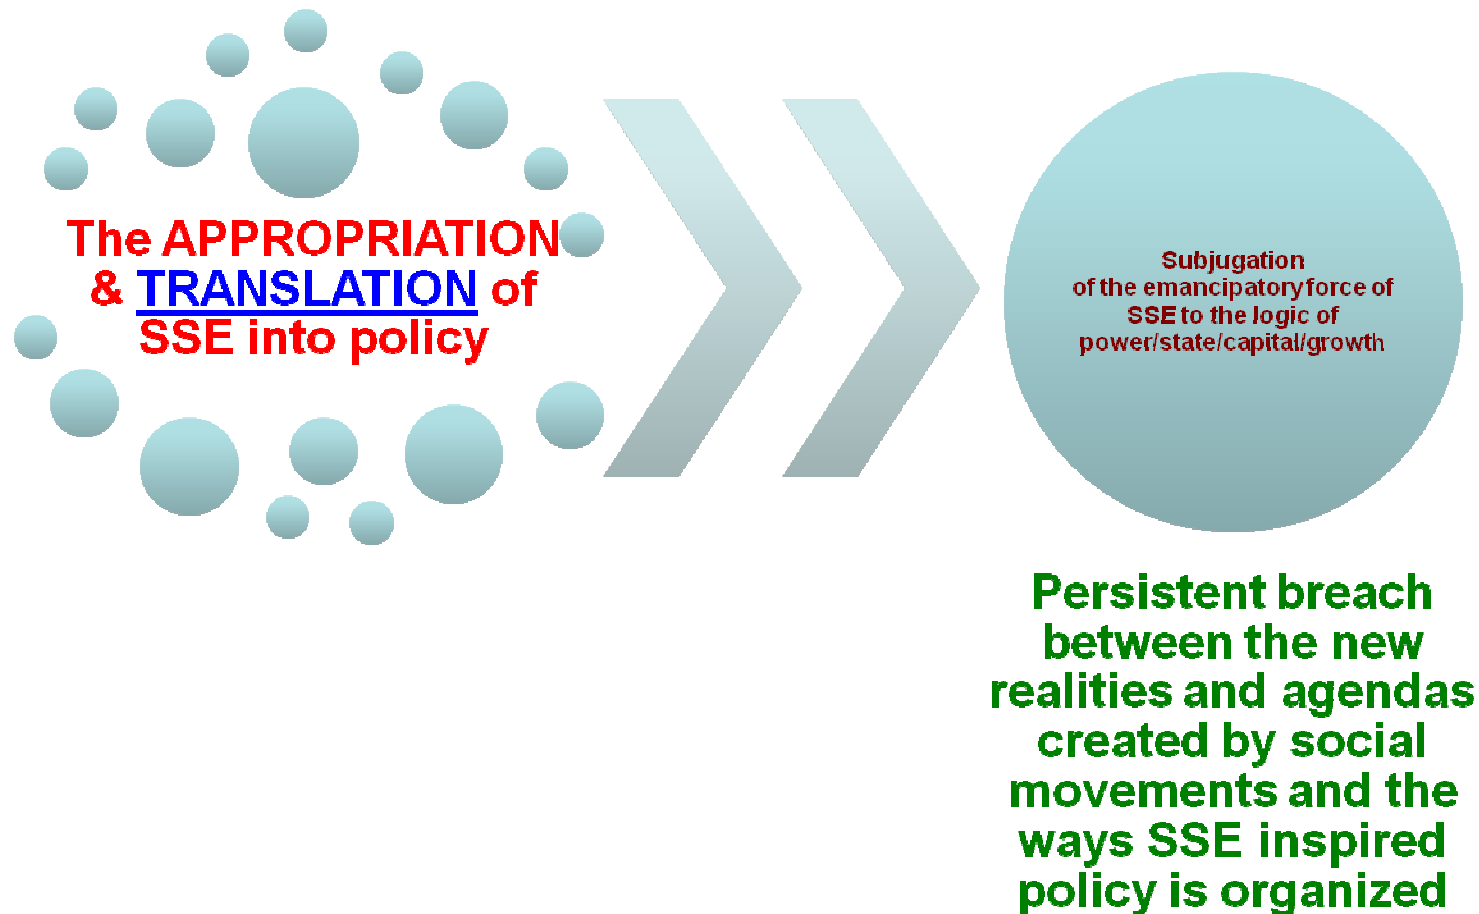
The APPROPRIATION & TRANSLATION of SSE into policy

Subjugation of the emancipatory force of SSE to the logic of power/state/capital/growth

Persistent breach between the new realities and agendas created by social movements and the ways SSE inspired policy is organized